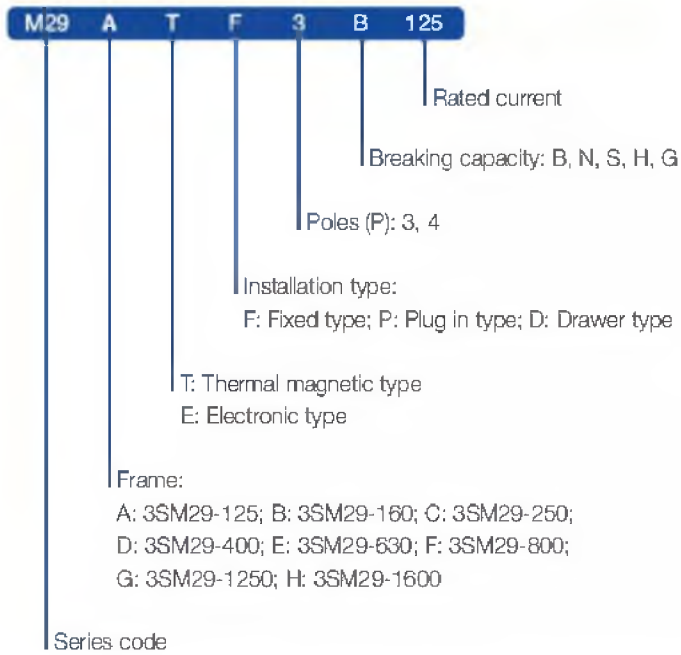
M29 A T F 3 B 125

Rated current

Breaking capacity: B, N, S, H, G

Poles (P): 3, 4

Installation type:
F: Fixed type; P: Plug in type; D: Drawer type

T: Thermal magnetic type
E: Electronic type

Frame:
A: 3SM29-125; B: 3SM29-160; C: 3SM29-250;
D: 3SM29-400; E: 3SM29-630; F: 3SM29-800;
G: 3SM29-1250; H: 3SM29-1600

Series code